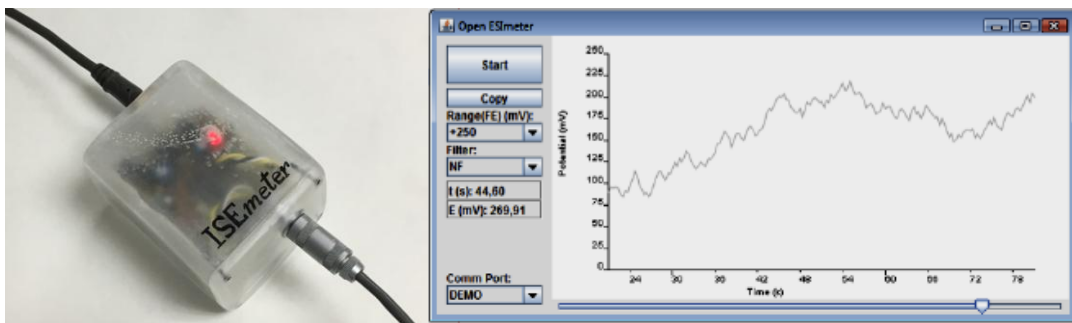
ISEmeter

Open ESImeter

Start

Copy

Range(FE) (mV):

±250

Filter:

NF

t (s): 44,60

E (mV): 269,91

Comm Port:

DEMO

250
225
200
175
150
125
100
75
50
25
0

Potential (mV)

24 30 36 42 48 54 60 66 72 78

Time (s)